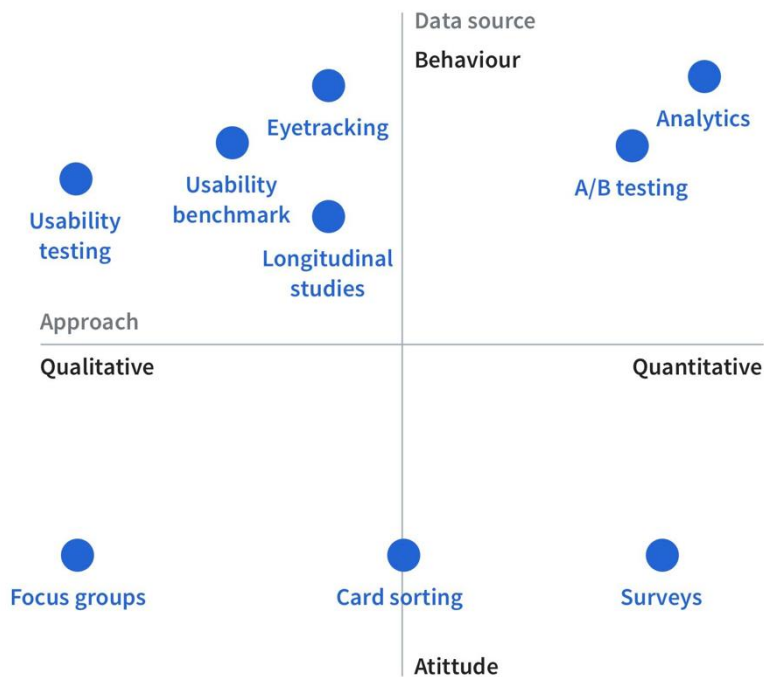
Data source

Behaviour

Eyetracking

Analytics

Usability benchmark

A/B testing

Usability testing

Longitudinal studies

Approach

Qualitative

Quantitative

Focus groups

Card sorting

Surveys

Atittude